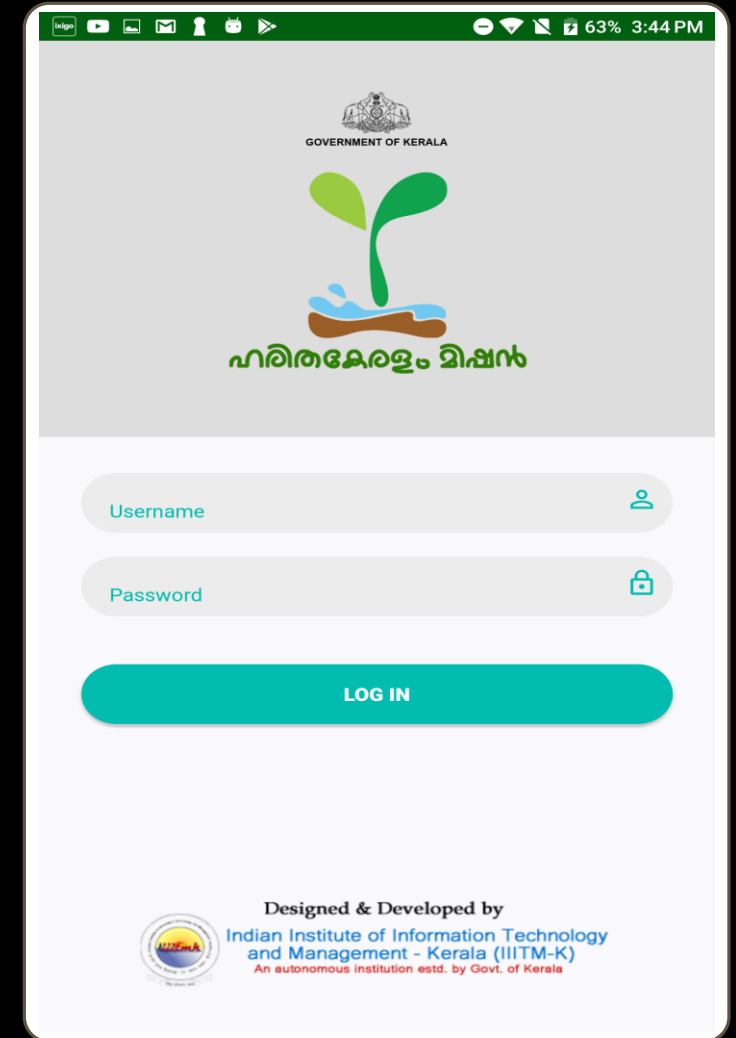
ixigo 63% 3:44 PM

GOVERNMENT OF KERALA

ഹരിതകേരളം മിഷൻ

Username

Password

LOG IN

Designed & Developed by
Indian Institute of Information Technology and Management - Kerala (IIITM-K)
An autonomous institution estd. by Govt. of Kerala